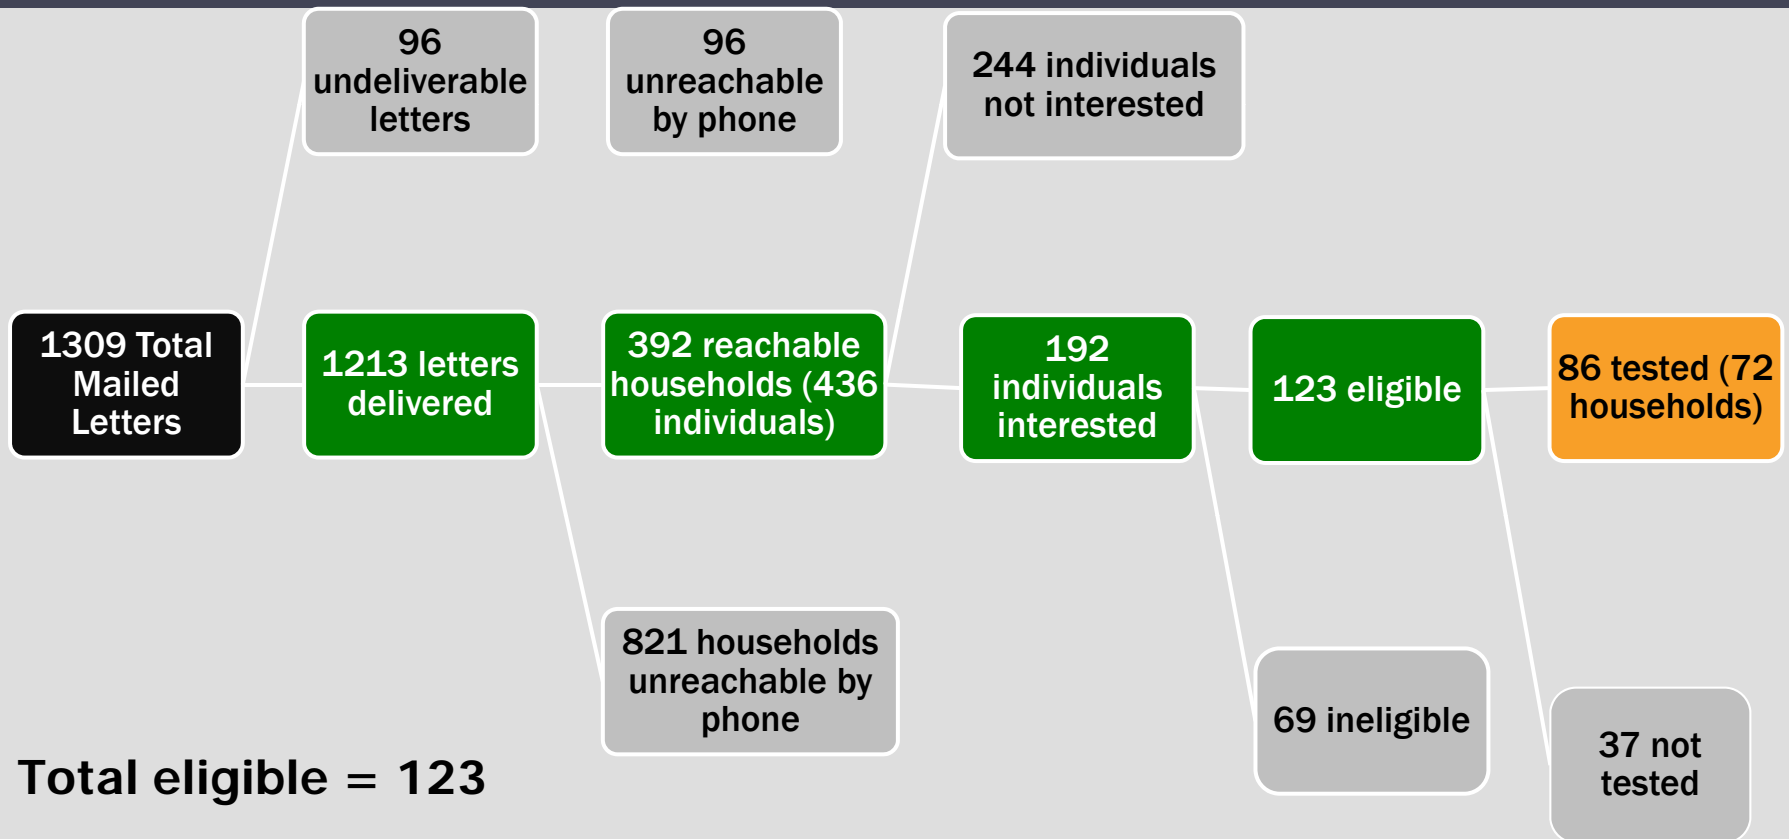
96 undeliverable letters

96 unreachable by phone

244 individuals not interested

1309 Total Mailed Letters

1213 letters delivered

392 reachable households (436 individuals)

192 individuals interested

123 eligible

86 tested (72 households)

821 households unreachable by phone

69 ineligible

37 not tested

Total eligible = 123